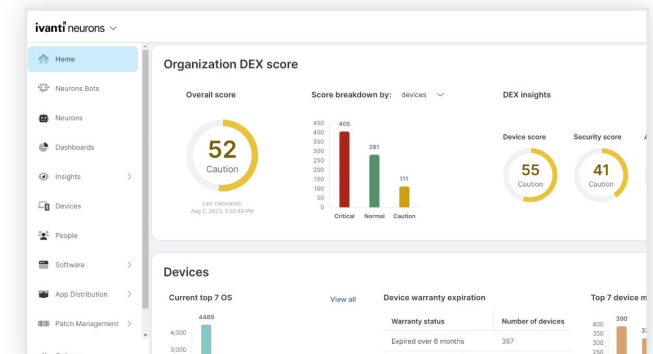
ivanti neurons

Home
Neurons Bots
Neurons
Dashboards
Insights
Devices
People
Software
App Distribution
Patch Management

Organization DEX score

Overall score
52
Caution
Last calculated:
Aug 2, 2023, 5:55:40 PM

Score breakdown by: devices
450
400
350
300
250
200
150
100
50
0
405
281
111
Critical Normal Caution

DEX insights
Device score
55
Caution
Security score
41
Caution

Devices

Current top 7 OS
View all
4489
4,000
3,000

Device warranty expiration
| Warranty status | Number of devices |
|---|---|
| Expired over 6 months | 387 |

Top 7 device m
400
350
300
250
390